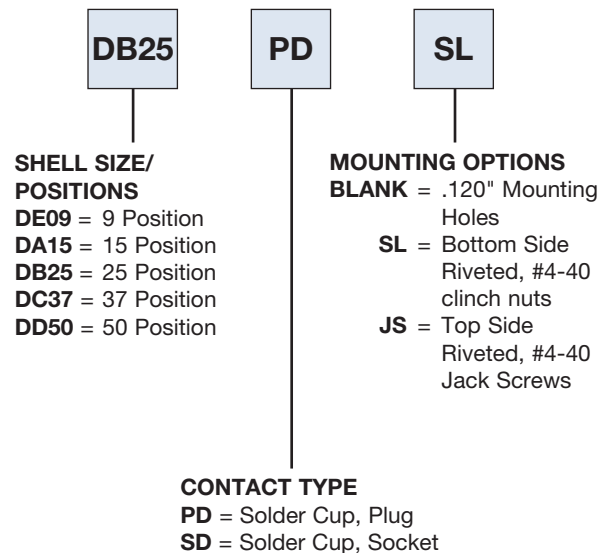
DB25

PD

SL

SHELL SIZE/ POSITIONS
**DE09** = 9 Position
**DA15** = 15 Position
**DB25** = 25 Position
**DC37** = 37 Position
**DD50** = 50 Position

MOUNTING OPTIONS
**BLANK** = .120" Mounting Holes
**SL** = Bottom Side Riveted, #4-40 clinch nuts
**JS** = Top Side Riveted, #4-40 Jack Screws

CONTACT TYPE
**PD** = Solder Cup, Plug
**SD** = Solder Cup, Socket